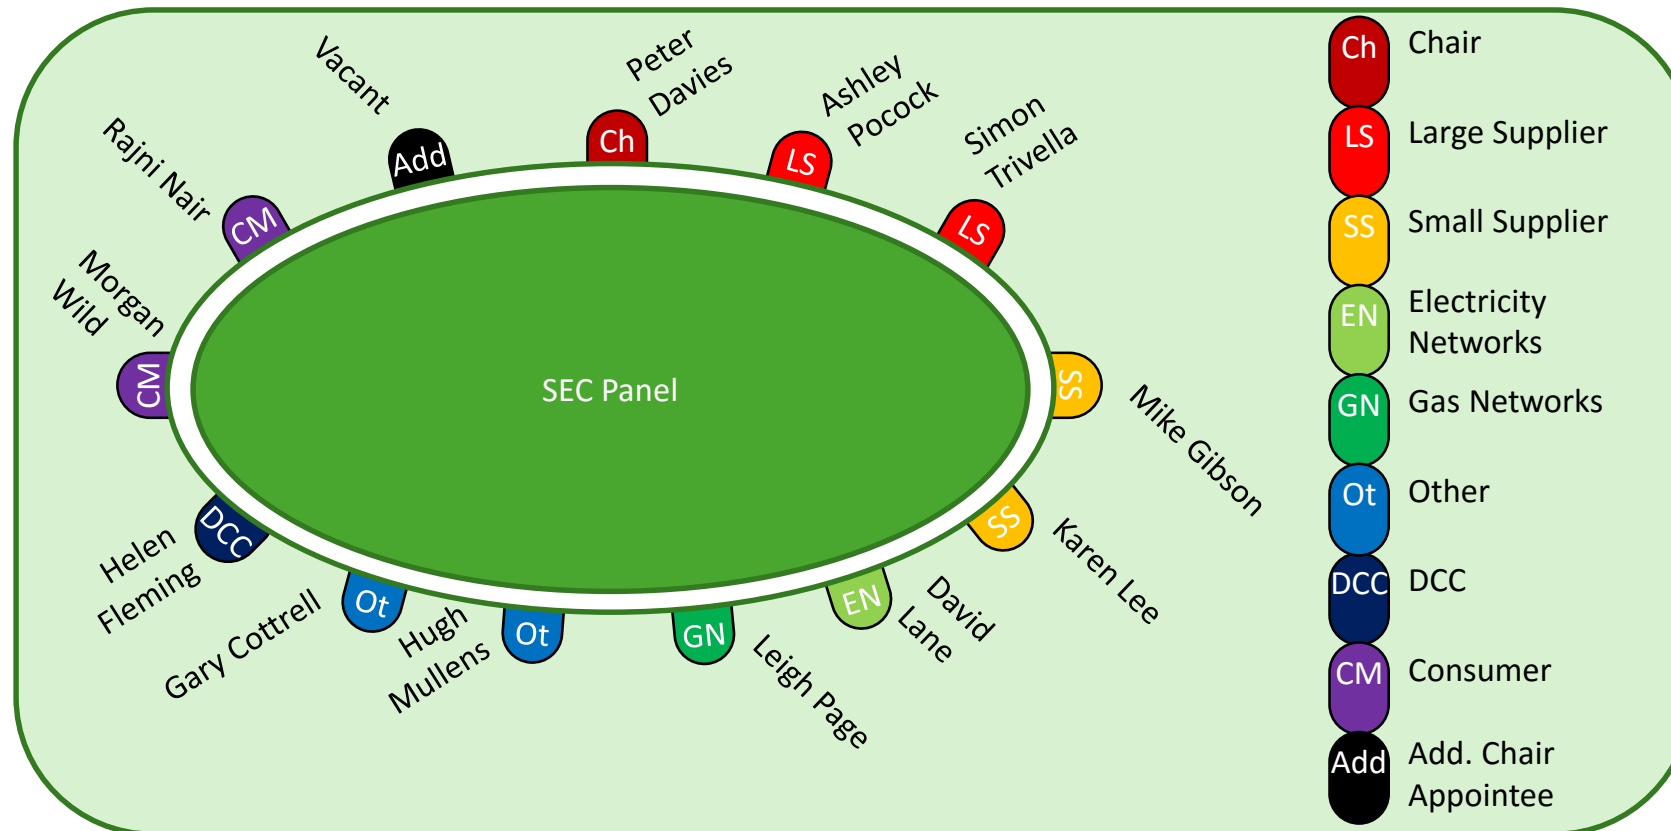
Vacant
Add
Peter Davies
Ch
Ashley Pocock
LS
Simon Trivella
LS
Rajni Nair
CM
Morgan Wild
CM
SEC Panel
SS
Mike Gibson
SS
Karen Lee
EN
David Lane
GN
Leigh Page
Ot
Hugh Mullens
Ot
Gary Cottrell
DCC
Helen Fleming

Ch Chair
LS Large Supplier
SS Small Supplier
EN Electricity Networks
GN Gas Networks
Ot Other
DCC DCC
CM Consumer
Add Add. Chair Appointee